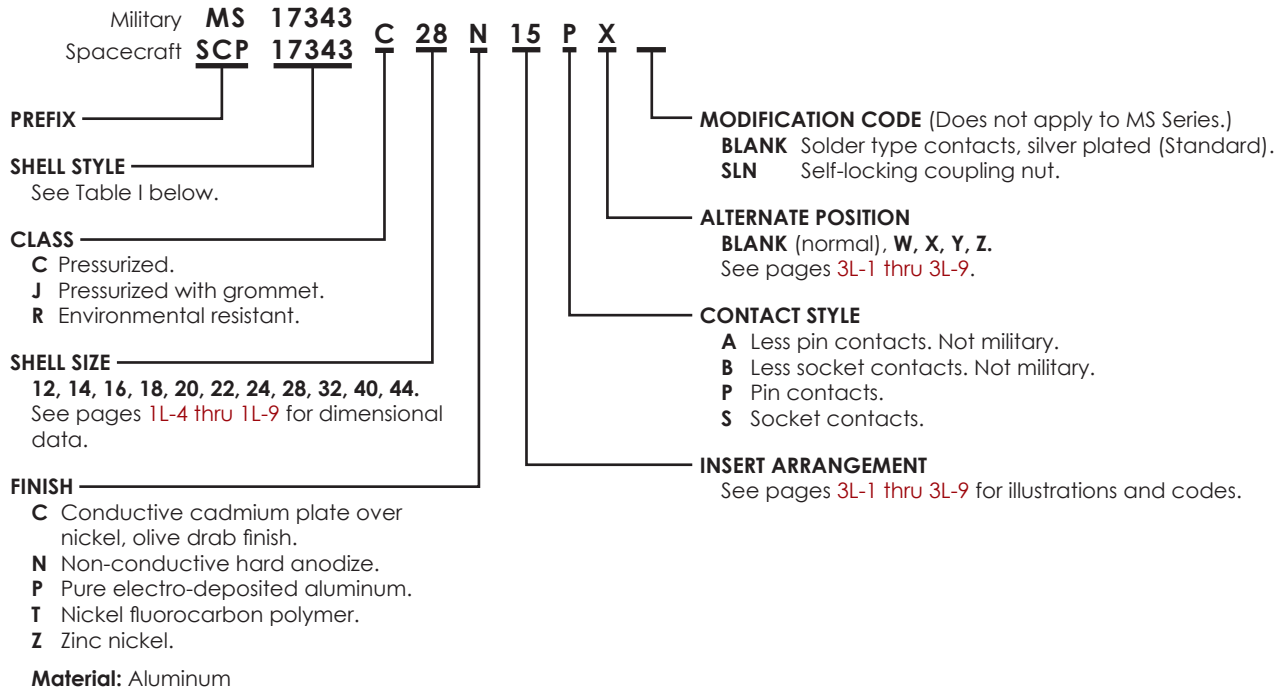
Military **MS 17343**
Spacecraft **SCP 17343 C 28 N 15 P X**

**PREFIX**

**SHELL STYLE**
See Table I below.

**CLASS**
**C** Pressurized.
**J** Pressurized with grommet.
**R** Environmental resistant.

**SHELL SIZE**
**12, 14, 16, 18, 20, 22, 24, 28, 32, 40, 44.**
See pages 1L-4 thru 1L-9 for dimensional data.

**FINISH**
**C** Conductive cadmium plate over nickel, olive drab finish.
**N** Non-conductive hard anodize.
**P** Pure electro-deposited aluminum.
**T** Nickel fluorocarbon polymer.
**Z** Zinc nickel.

**Material:** Aluminum

**MODIFICATION CODE** (Does not apply to MS Series.)
**BLANK** Solder type contacts, silver plated (Standard).
**SLN** Self-locking coupling nut.

**ALTERNATE POSITION**
**BLANK** (normal), **W, X, Y, Z.**
See pages 3L-1 thru 3L-9.

**CONTACT STYLE**
**A** Less pin contacts. Not military.
**B** Less socket contacts. Not military.
**P** Pin contacts.
**S** Socket contacts.

**INSERT ARRANGEMENT**
See pages 3L-1 thru 3L-9 for illustrations and codes.